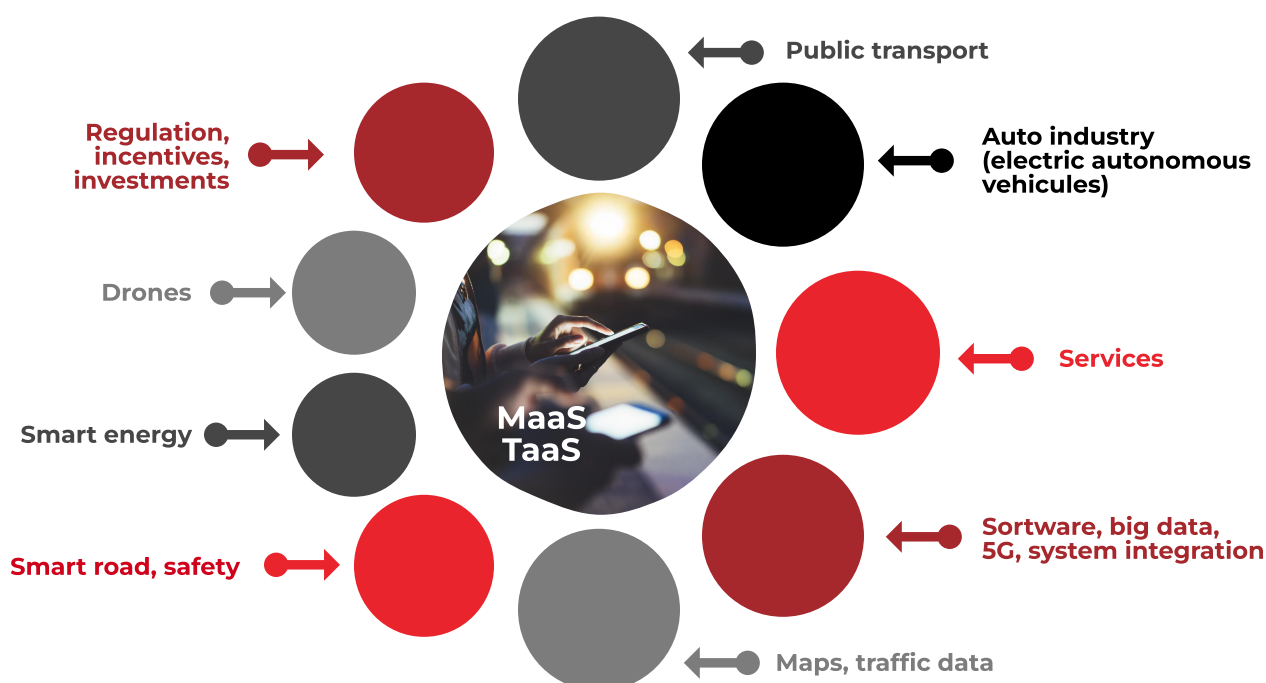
Public transport

Regulation, incentives, investments

Auto industry (electric autonomous vehicules)

Drones

MaaS
TaaS

Services

Smart energy

Sortware, big data, 5G, system integration

Smart road, safety

Maps, traffic data